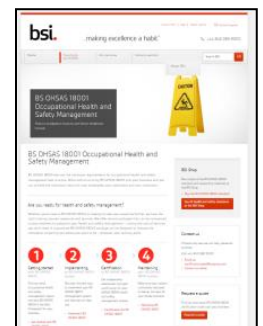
bsi.

...making excellence a habit.

BS OHSAS 18001 Occupational Health and Safety Management

CAUTION

BS OHSAS 18001 Occupational Health and Safety Management

Are you ready for health and safety management?

1

2

3

4

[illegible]